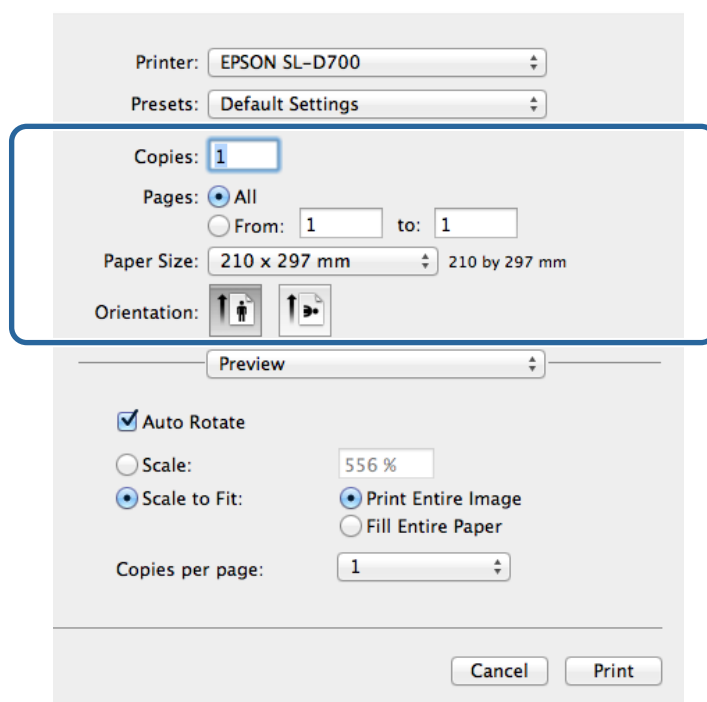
Printer: EPSON SL-D700

Presets: Default Settings

Copies: 1

Pages: All

From: 1 to: 1

Paper Size: 210 x 297 mm 210 by 297 mm

Orientation:

Preview

Auto Rotate

Scale: 556 %

Scale to Fit: Print Entire Image

Fill Entire Paper

Copies per page: 1

Cancel Print